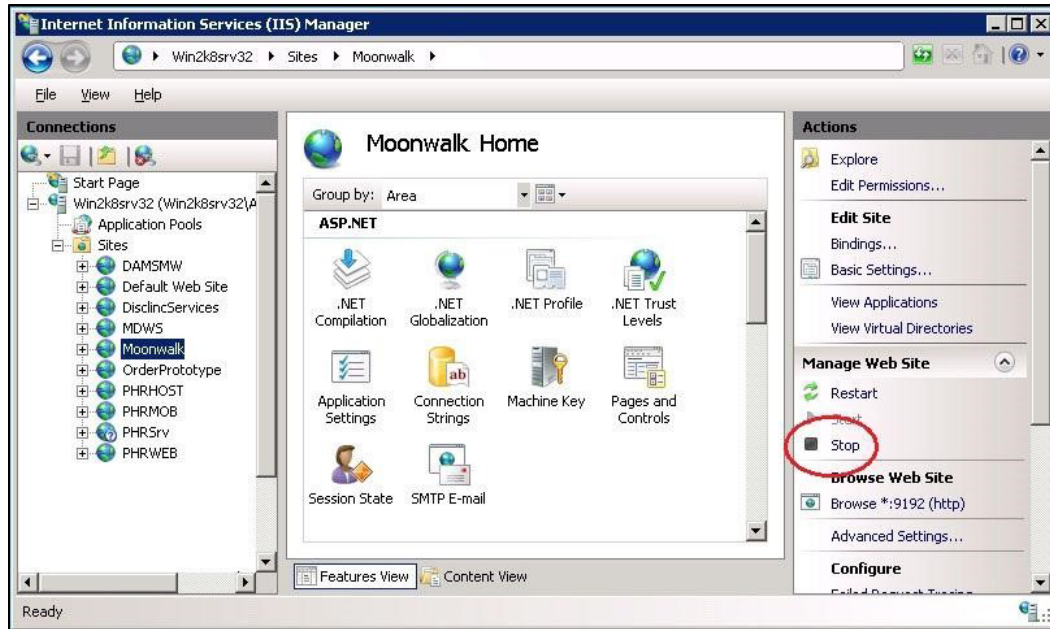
Internet Information Services (IIS) Manager

Win2k8srv32 ▸ Sites ▸ Moonwalk ▸

File View Help

Connections

Start Page
Win2k8srv32 (Win2k8srv32\A
Application Pools
Sites
DAMSMW
Default Web Site
DisclincServices
MDWS
Moonwalk
OrderPrototype
PHRHOST
PHRMOB
PHRSrv
PHRWEB

Moonwalk Home

Group by: Area

ASP.NET

.NET Compilation
.NET Globalization
.NET Profile
.NET Trust Levels
Application Settings
Connection Strings
Machine Key
Pages and Controls
Session State
SMTP E-mail

Features View
Content View

Actions

Explore
Edit Permissions...
Edit Site
Bindings...
Basic Settings...
View Applications
View Virtual Directories
Manage Web Site
Restart
Start
Stop
Browse Web Site
Browse *:9192 (http)
Advanced Settings...
Configure
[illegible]

Ready